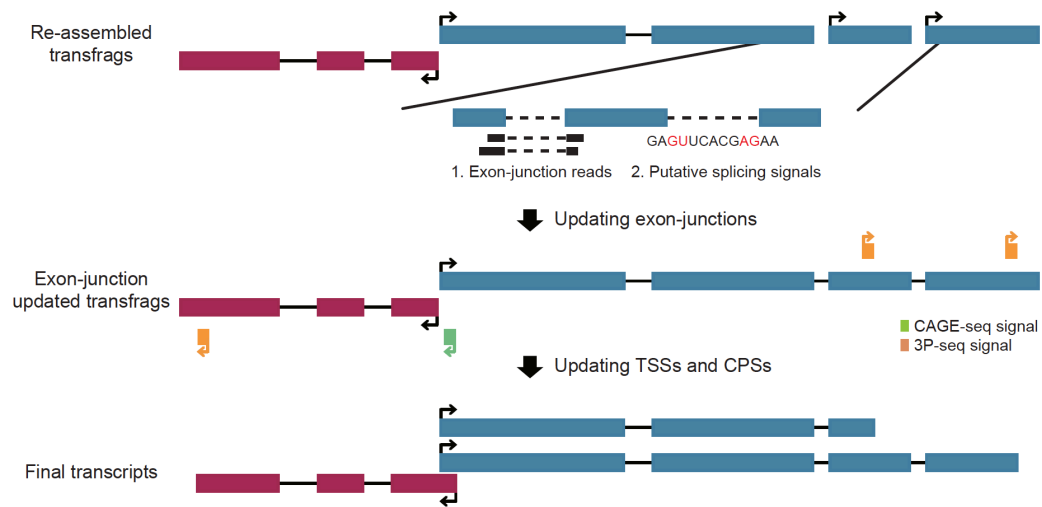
Re-assembled transfrags

GAGUUCACGAGAA

1. Exon-junction reads

2. Putative splicing signals

Updating exon-junctions

Exon-junction updated transfrags

CAGE-seq signal

3P-seq signal

Updating TSSs and CPSs

Final transcripts